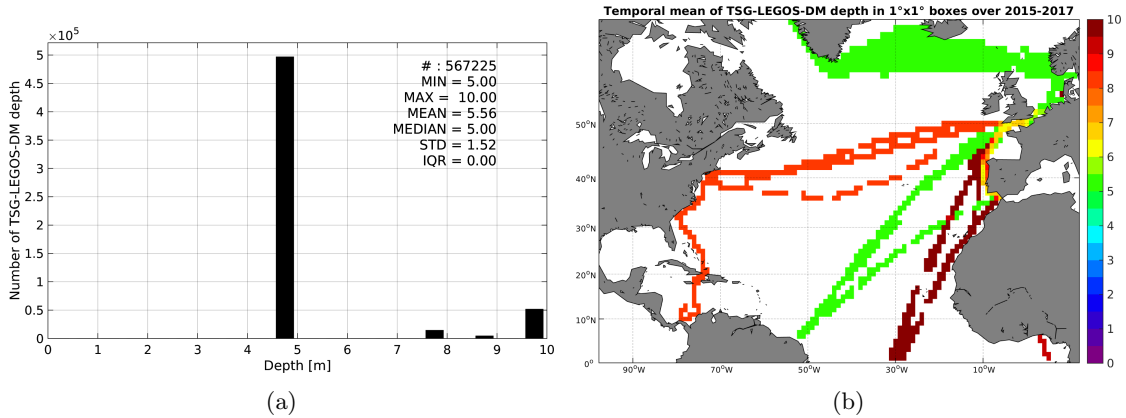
$\times 10^5$

5
4.5
4
3.5
3
2.5
2
1.5
1
0.5
0

Number of TSG-LEGOS-DM depth

# : 567225
MIN = 5.00
MAX = 10.00
MEAN = 5.56
MEDIAN = 5.00
STD = 1.52
IQR = 0.00

0 1 2 3 4 5 6 7 8 9 10
Depth [m]

(a)

Temporal mean of TSG-LEGOS-DM depth in 1°x1° boxes over 2015-2017

50°N
40°N
30°N
20°N
10°N
0°

90°W 70°W 50°W 30°W 10°W

10
9
8
7
6
5
4
3
2
1
0

(b)